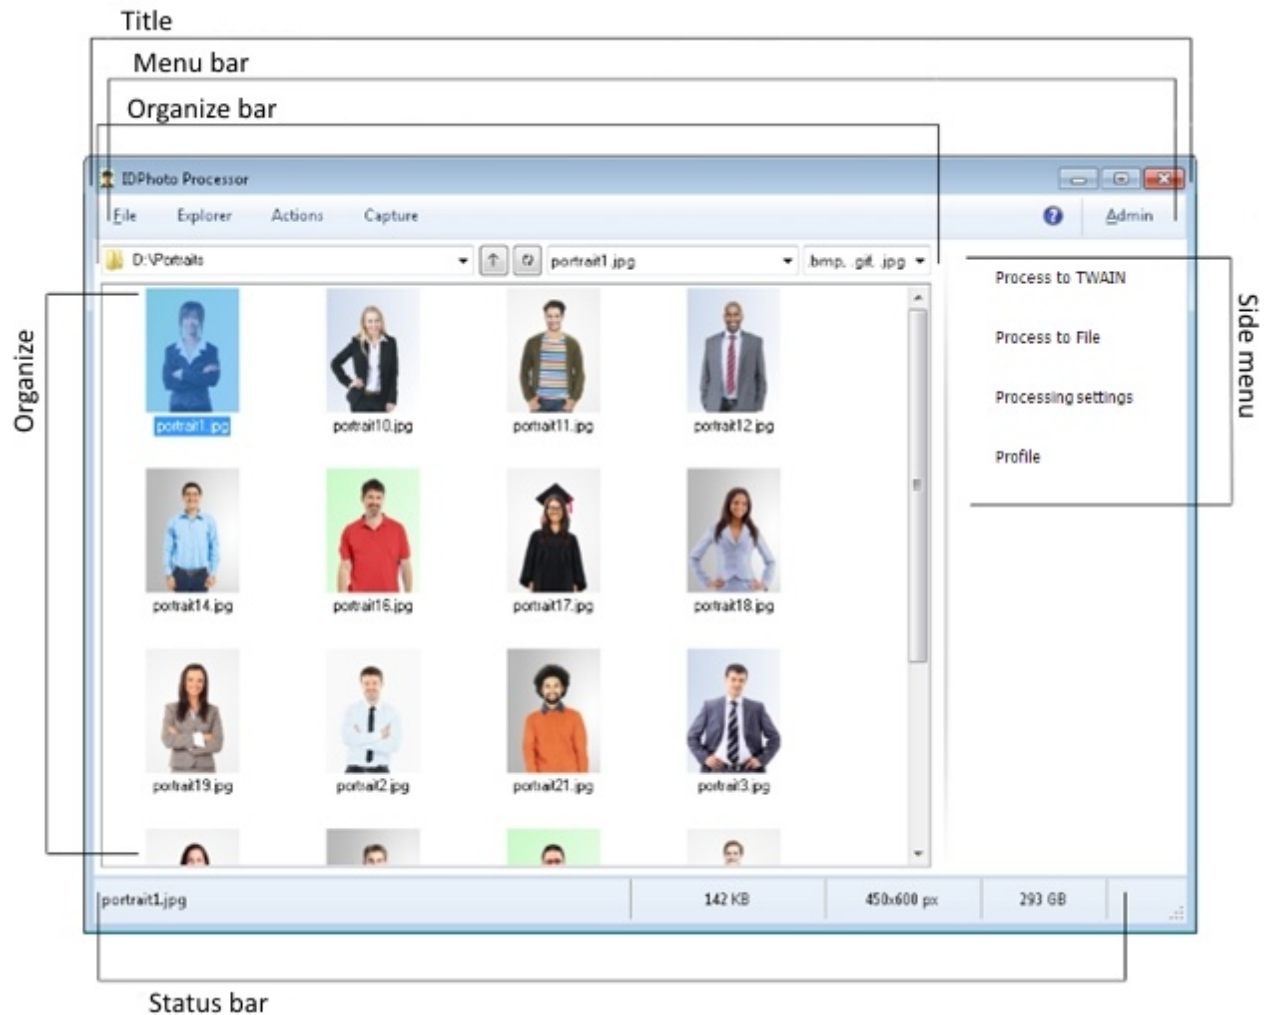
Title

Menu bar

Organize bar

IDPhoto Processor

File Explorer Actions Capture

Admin

D:\Portraits

portrait1.jpg

.bmp, .gif, .jpg

Organize

portrait1.jpg portrait10.jpg portrait11.jpg portrait12.jpg

portrait14.jpg portrait16.jpg portrait17.jpg portrait18.jpg

portrait19.jpg portrait2.jpg portrait21.jpg portrait3.jpg

Process to TWAIN

Process to File

Processing settings

Profile

Side menu

portrait1.jpg | 142 KB | 450x600 px | 293 GB

Status bar